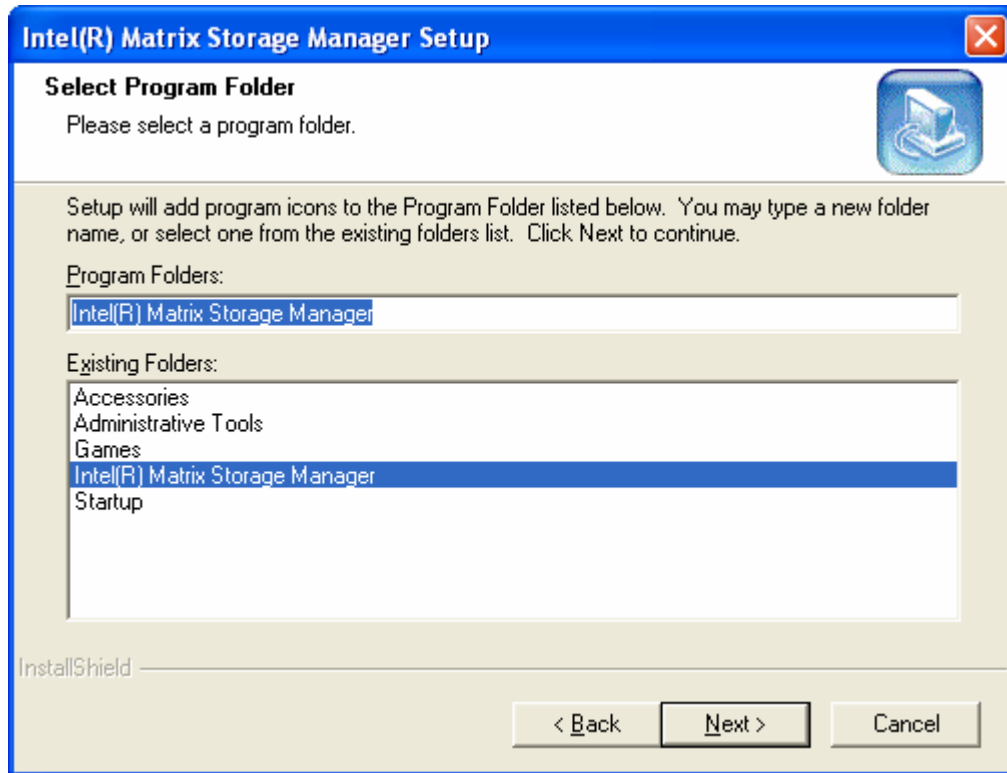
Intel(R) Matrix Storage Manager Setup

Select Program Folder

Please select a program folder.

Setup will add program icons to the Program Folder listed below. You may type a new folder name, or select one from the existing folders list. Click Next to continue.

Program Folders:

Intel(R) Matrix Storage Manager

Existing Folders:

Accessories
Administrative Tools
Games
Intel(R) Matrix Storage Manager
Startup

InstallShield

< Back

Next >

Cancel